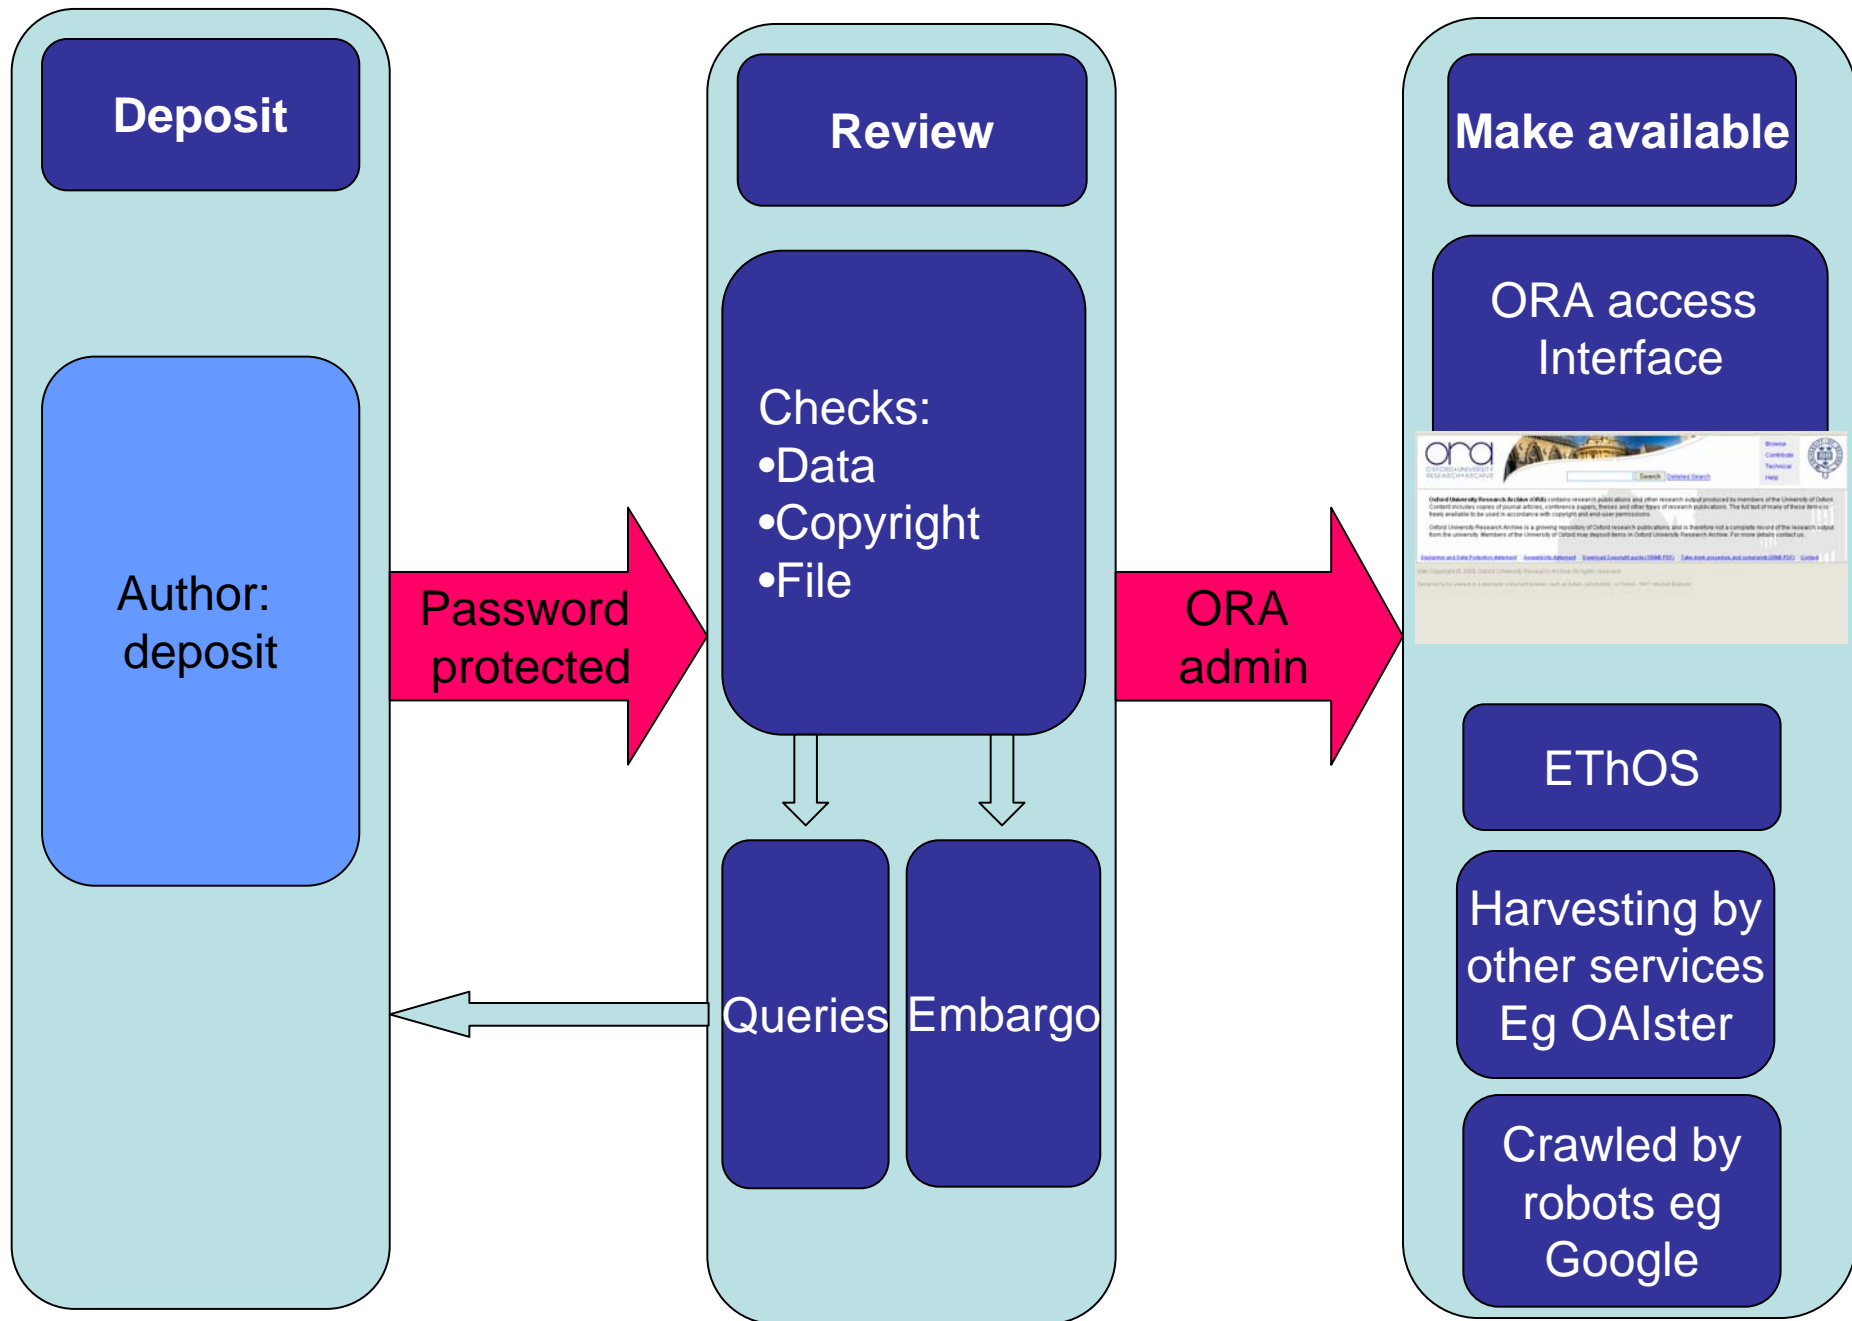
Deposit

Author: deposit

Password protected

Review

Checks:
•Data
•Copyright
•File

Queries

Embargo

ORA admin

Make available

ORA access Interface

ora
OXFORD UNIVERSITY RESEARCH ARCHIVE

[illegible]

EThOS

Harvesting by other services Eg OAIster

Crawled by robots eg Google